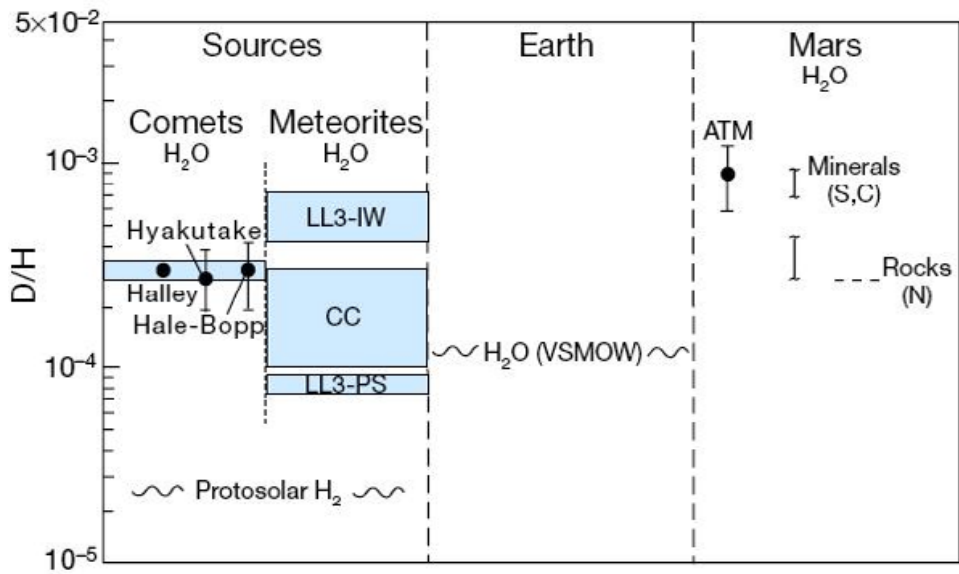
$5\times10^{-2}$

Sources

Earth

Mars
$H_2O$

Comets
$H_2O$

Meteorites
$H_2O$

ATM

$10^{-3}$

Minerals (S,C)

LL3-IW

Hyakutake

D/H

Halley

Hale-Bopp

CC

Rocks (N)

$H_2O$ (VSMOW)

$10^{-4}$

LL3-PS

Protosolar $H_2$

$10^{-5}$